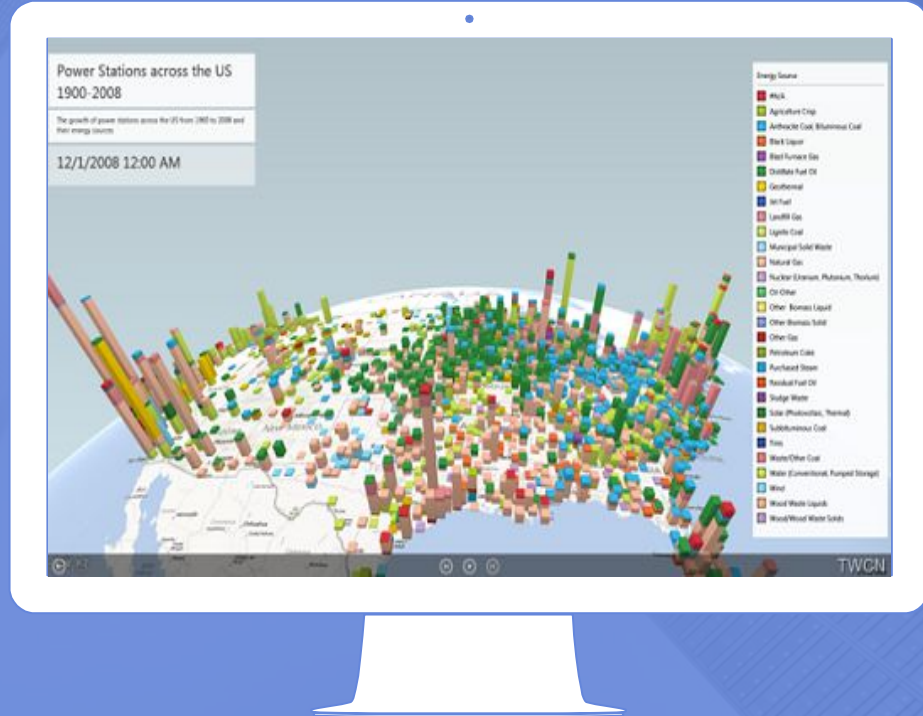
Power Stations across the US 1900-2008

The growth of power stations across the US from 1900 to 2008 and their energy sources

12/1/2008 12:00 AM

Energy Source
#N/A
Agriculture Crop
Anthracite Coal, Bituminous Coal
Black Liquor
Blast Furnace Gas
Distillate Fuel Oil
Geothermal
Jet Fuel
Landfill Gas
Lignite Coal
Municipal Solid Waste
Natural Gas
Nuclear (Uranium, Plutonium, Thorium)
Oil Other
Other Biomass Liquid
Other Biomass Solid
Other Gas
Petroleum Coke
Purchased Steam
Residual Fuel Oil
Sludge Waste
Solar (Photovoltaic, Thermal)
Subbituminous Coal
Tires
Waste/Other Coal
Water (Conventional, Pumped Storage)
Wind
Wood Waste Liquids
Wood/Wood Waste Solids

TWCN